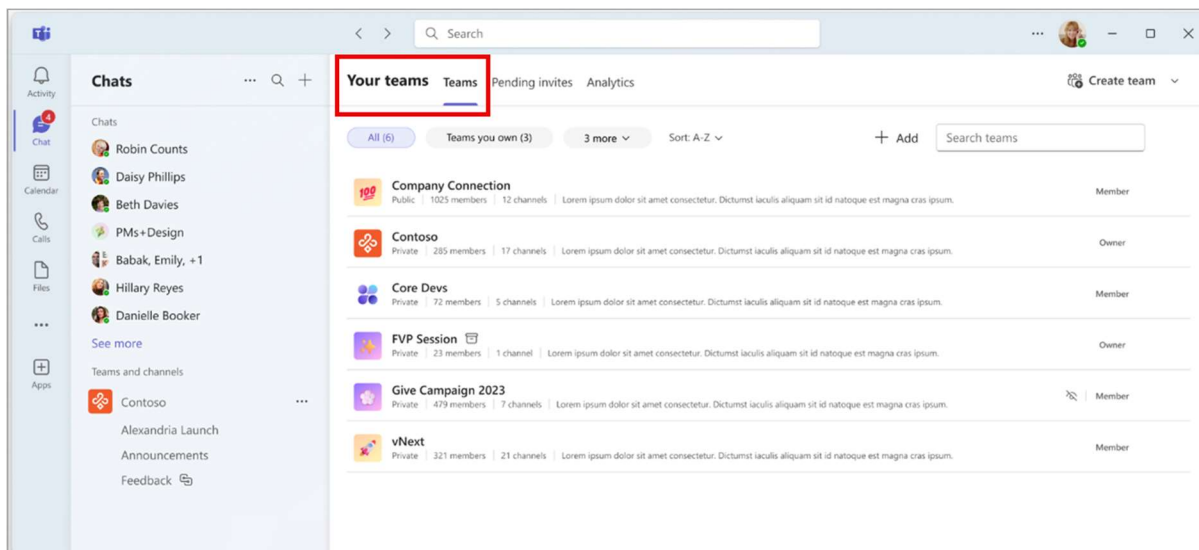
Search

Activity
4
Chat
Calendar
Calls
Files
...
Apps

Chats

Chats
Robin Counts
Daisy Phillips
Beth Davies
PMs+Design
Babak, Emily, +1
Hillary Reyes
Danielle Booker
See more

Teams and channels
Contoso
Alexandria Launch
Announcements
Feedback

Your teams Teams Pending invites Analytics

Create team

All (6) Teams you own (3) 3 more Sort: A-Z + Add Search teams

Company Connection
Public | 1025 members | 12 channels | Lorem ipsum dolor sit amet consectetur. Dictumst iaculis aliquam sit id natoque est magna cras ipsum.
Member

Contoso
Private | 285 members | 17 channels | Lorem ipsum dolor sit amet consectetur. Dictumst iaculis aliquam sit id natoque est magna cras ipsum.
Owner

Core Devs
Private | 72 members | 5 channels | Lorem ipsum dolor sit amet consectetur. Dictumst iaculis aliquam sit id natoque est magna cras ipsum.
Member

FVP Session
Private | 23 members | 1 channel | Lorem ipsum dolor sit amet consectetur. Dictumst iaculis aliquam sit id natoque est magna cras ipsum.
Owner

Give Campaign 2023
Private | 479 members | 7 channels | Lorem ipsum dolor sit amet consectetur. Dictumst iaculis aliquam sit id natoque est magna cras ipsum.
Member

vNext
Private | 321 members | 21 channels | Lorem ipsum dolor sit amet consectetur. Dictumst iaculis aliquam sit id natoque est magna cras ipsum.
Member